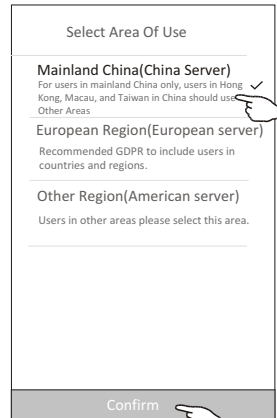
Select Area Of Use

Mainland China(China Server)
For users in mainland China only, users in Hong Kong, Macau, and Taiwan in China should use Other Areas

European Region(European server)
Recommended GDPR to include users in countries and regions.

Other Region(American server)
Users in other areas please select this area.

Confirm